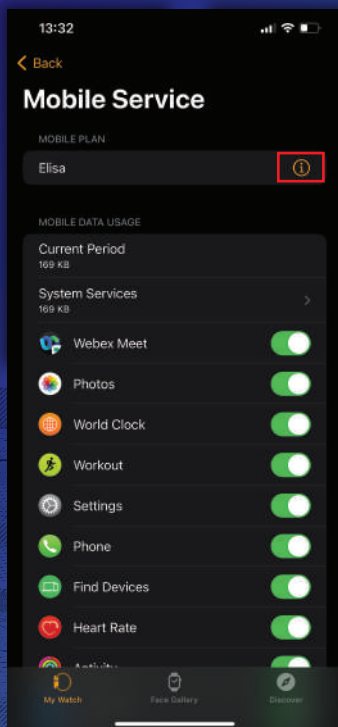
13:32

Back

Mobile Service

MOBILE PLAN

Elisa

MOBILE DATA USAGE

Current Period
169 KB

System Services
169 KB

Webex Meet

Photos

World Clock

Workout

Settings

Phone

Find Devices

Heart Rate

Activity

My Watch

Face Gallery

Discover